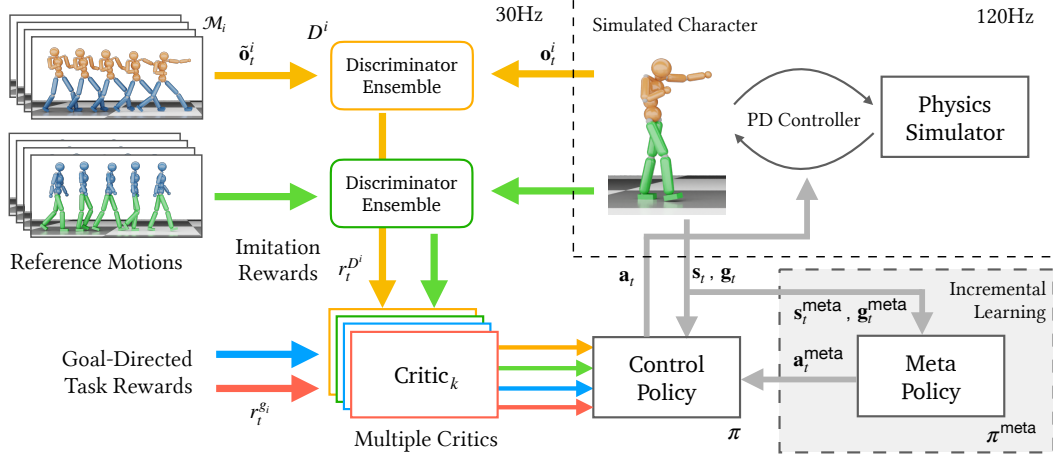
$\mathcal{M}_i$

$D^i$

30Hz

Simulated Character

120Hz

$\tilde{\mathbf{o}}_t^i$

Discriminator Ensemble

$\mathbf{o}_t^i$

PD Controller

Physics Simulator

Discriminator Ensemble

Imitation Rewards

$r_t^{D^i}$

Reference Motions

$\mathbf{a}_t$

$\mathbf{s}_t$ , $\mathbf{g}_t$

Incremental Learning

$\mathbf{s}_t^{\text{meta}}$ , $\mathbf{g}_t^{\text{meta}}$

Goal-Directed Task Rewards

$r_t^{g_i}$

Critic$_k$

Control Policy

$\mathbf{a}_t^{\text{meta}}$

Meta Policy

Multiple Critics

$\pi$

$\pi^{\text{meta}}$